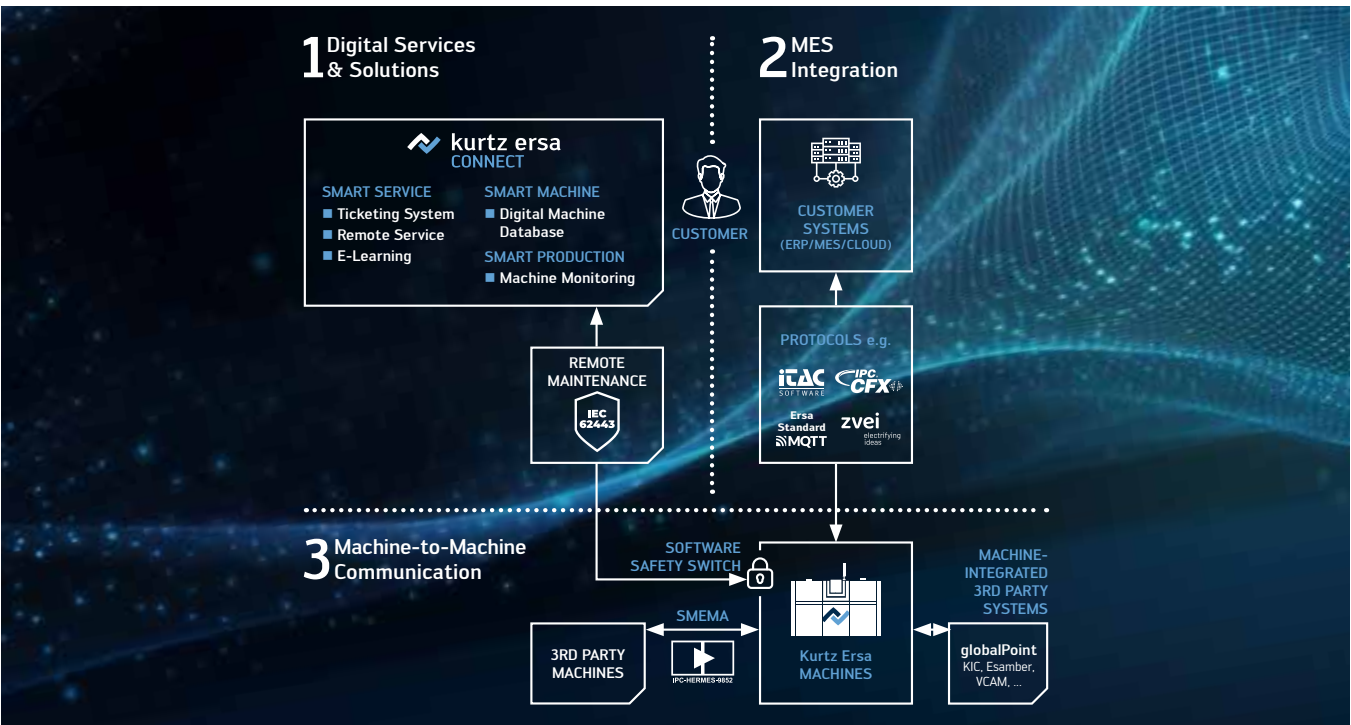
1 Digital Services & Solutions

2 MES Integration

kurtz ersa CONNECT

SMART SERVICE
■ Ticketing System
■ Remote Service
■ E-Learning

SMART MACHINE
■ Digital Machine Database

SMART PRODUCTION
■ Machine Monitoring

CUSTOMER

CUSTOMER SYSTEMS (ERP/MES/CLOUD)

REMOTE MAINTENANCE

IEC 62443

PROTOCOLS e.g.

iTAC SOFTWARE

IPC CFX

Ersa Standard MQTT

zvei electrifying ideas

3 Machine-to-Machine Communication

SOFTWARE SAFETY SWITCH

MACHINE-INTEGRATED 3RD PARTY SYSTEMS

SMEMA

3RD PARTY MACHINES

IPC-HERMES-9852

Kurtz Ersa MACHINES

globalPoint KIC, Esamber, VCAM, ...